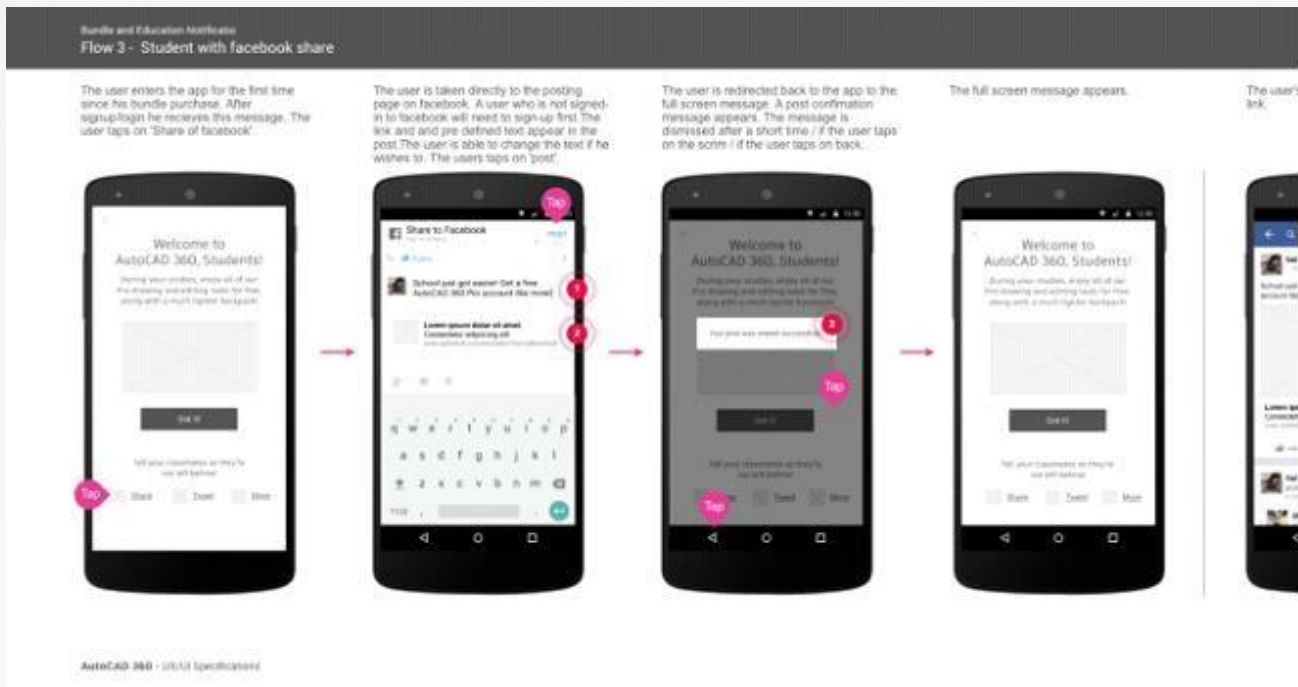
Bundle and Education Notification
Flow 3 - Student with facebook share

The user enters the app for the first time since his bundle purchase. After signup/login he recieves this message. The user taps on 'Share of facebook'.

The user is taken directly to the posting page on facebook. A user who is not signed-in to facebook will need to sign-up first.The link and and pre defined text appear in the post.The user is able to change the text if he wishes to. The users taps on 'post'.

The user is redirected back to the app to the full screen message. A post confirmation message appears. The message is dismissed after a short time / if the user taps on the scrim / if the user taps on back.

The full screen message appears.

The user's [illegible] link.

Welcome to AutoCAD 360, Students!

During your studies, enjoy all of our Pro drawing and editing tools for free, along with a much lighter backpack

Got it

Tell your classmates so they're not left behind

Tap

Share

Tweet

More

Tap

Share to Facebook

Post

School just got easier! Get a free AutoCAD 360 Pro account like mine!

1

Lorem ipsum dolor sit amet
Consectetur adipiscing elit

2

q w e r t y u i o p
a s d f g h j k l
z x c v b n m

Welcome to AutoCAD 360, Students!

Your post was shared successfully

3

Tap

Got it

Tap

Welcome to AutoCAD 360, Students!

Got it

Share

Tweet

More

AutoCAD 360 - UX/UI Specifications